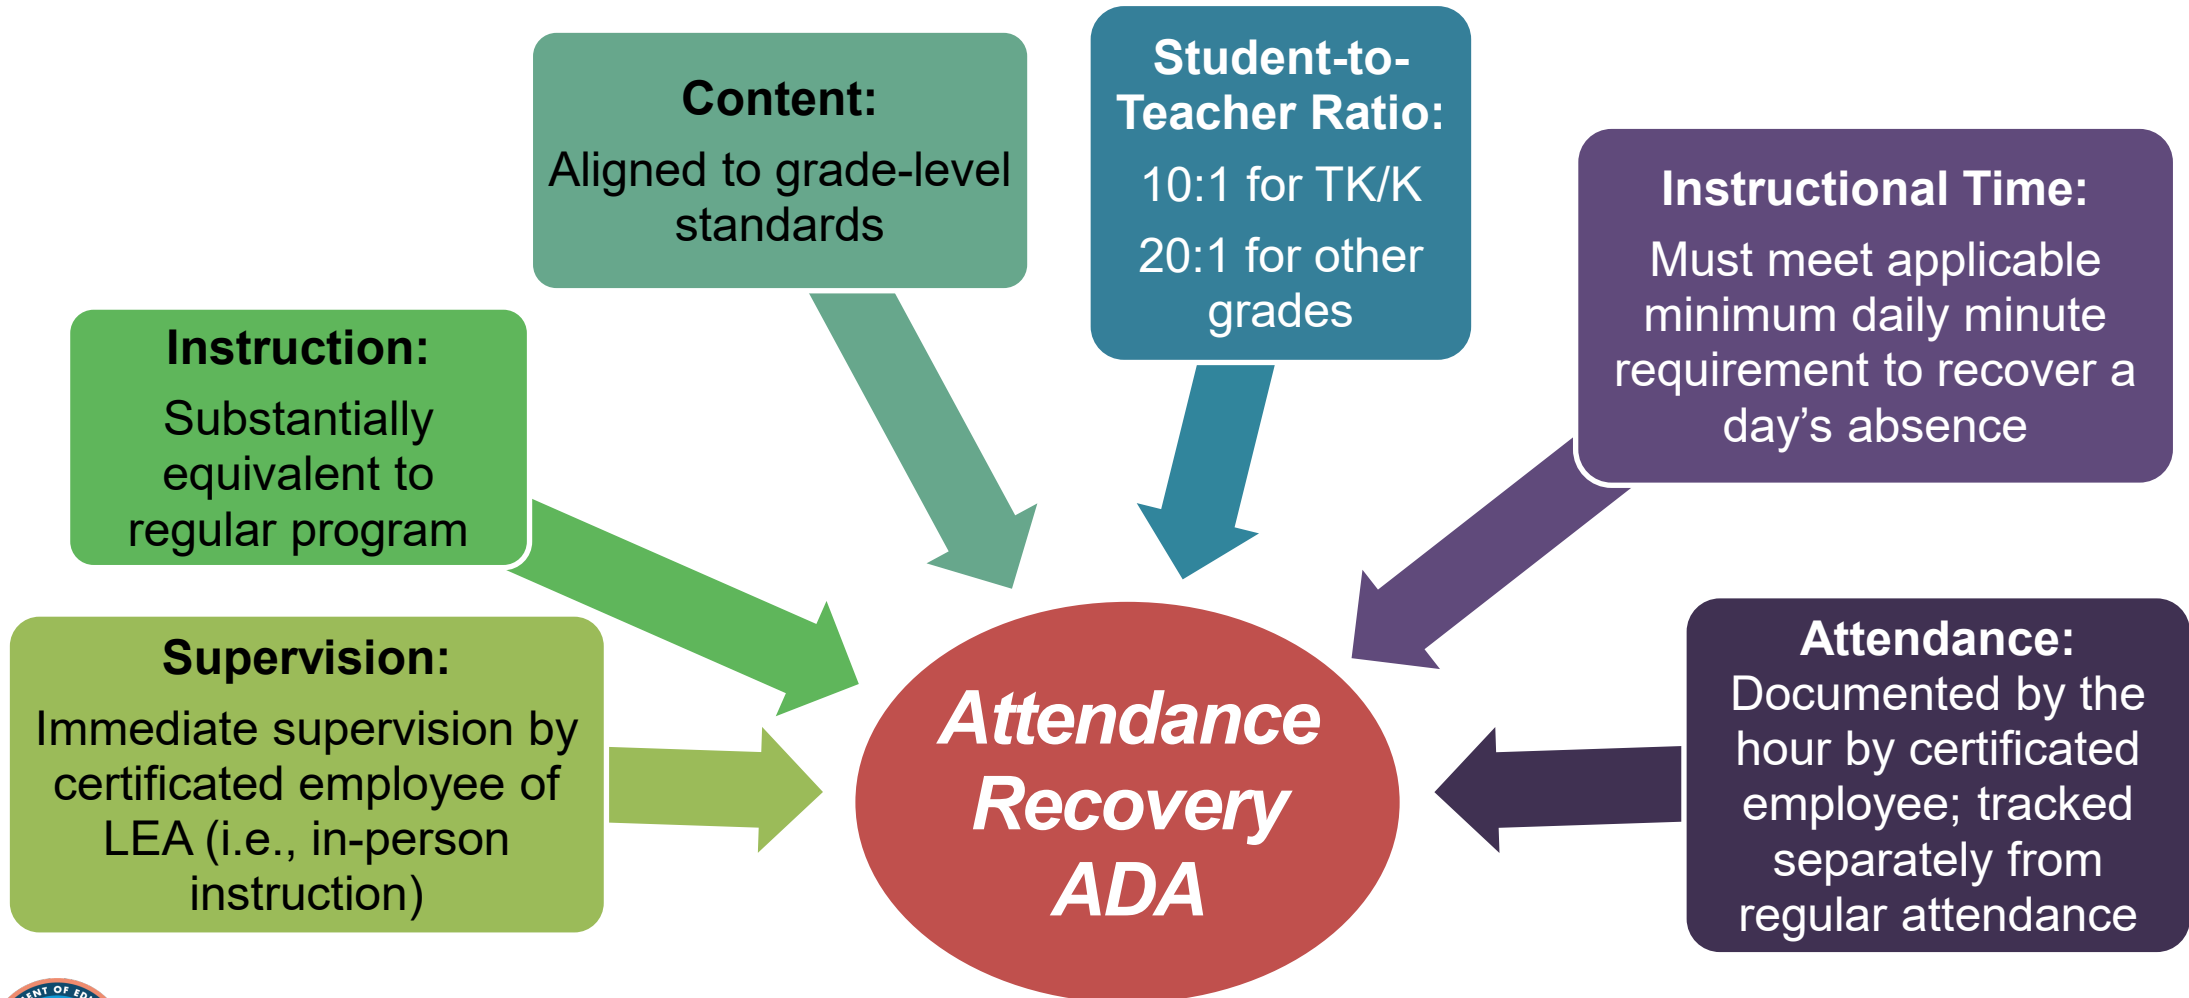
Content:
Aligned to grade-level standards

Student-to-Teacher Ratio:
10:1 for TK/K
20:1 for other grades

Instructional Time:
Must meet applicable minimum daily minute requirement to recover a day's absence

Instruction:
Substantially equivalent to regular program

Supervision:
Immediate supervision by certificated employee of LEA (i.e., in-person instruction)

Attendance Recovery ADA

Attendance:
Documented by the hour by certificated employee; tracked separately from regular attendance

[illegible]NT OF ED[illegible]